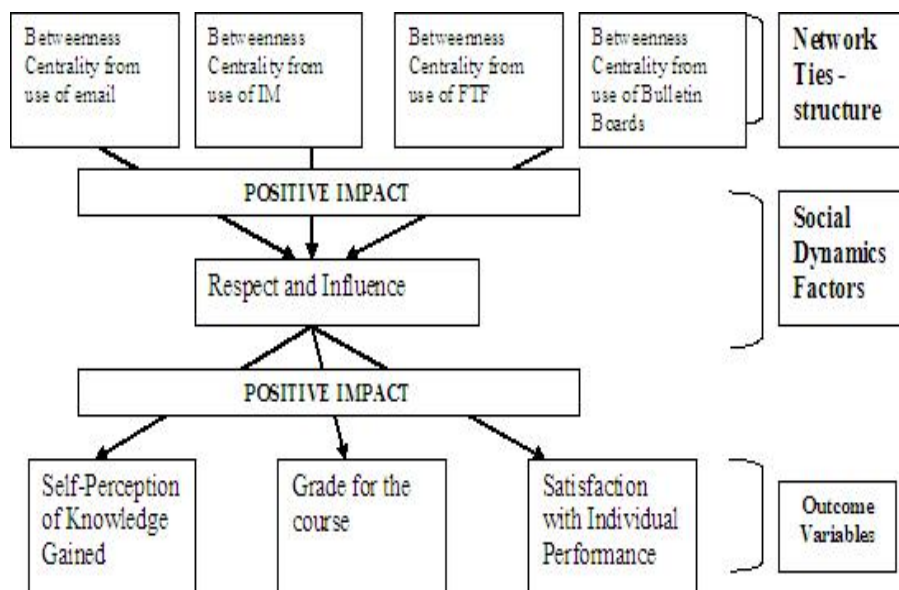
Betweenness Centrality from use of email

Betweenness Centrality from use of IM

Betweenness Centrality from use of FTF

Betweenness Centrality from use of Bulletin Boards

Network Ties - structure

POSITIVE IMPACT

Respect and Influence

Social Dynamics Factors

POSITIVE IMPACT

Self-Perception of Knowledge Gained

Grade for the course

Satisfaction with Individual Performance

Outcome Variables